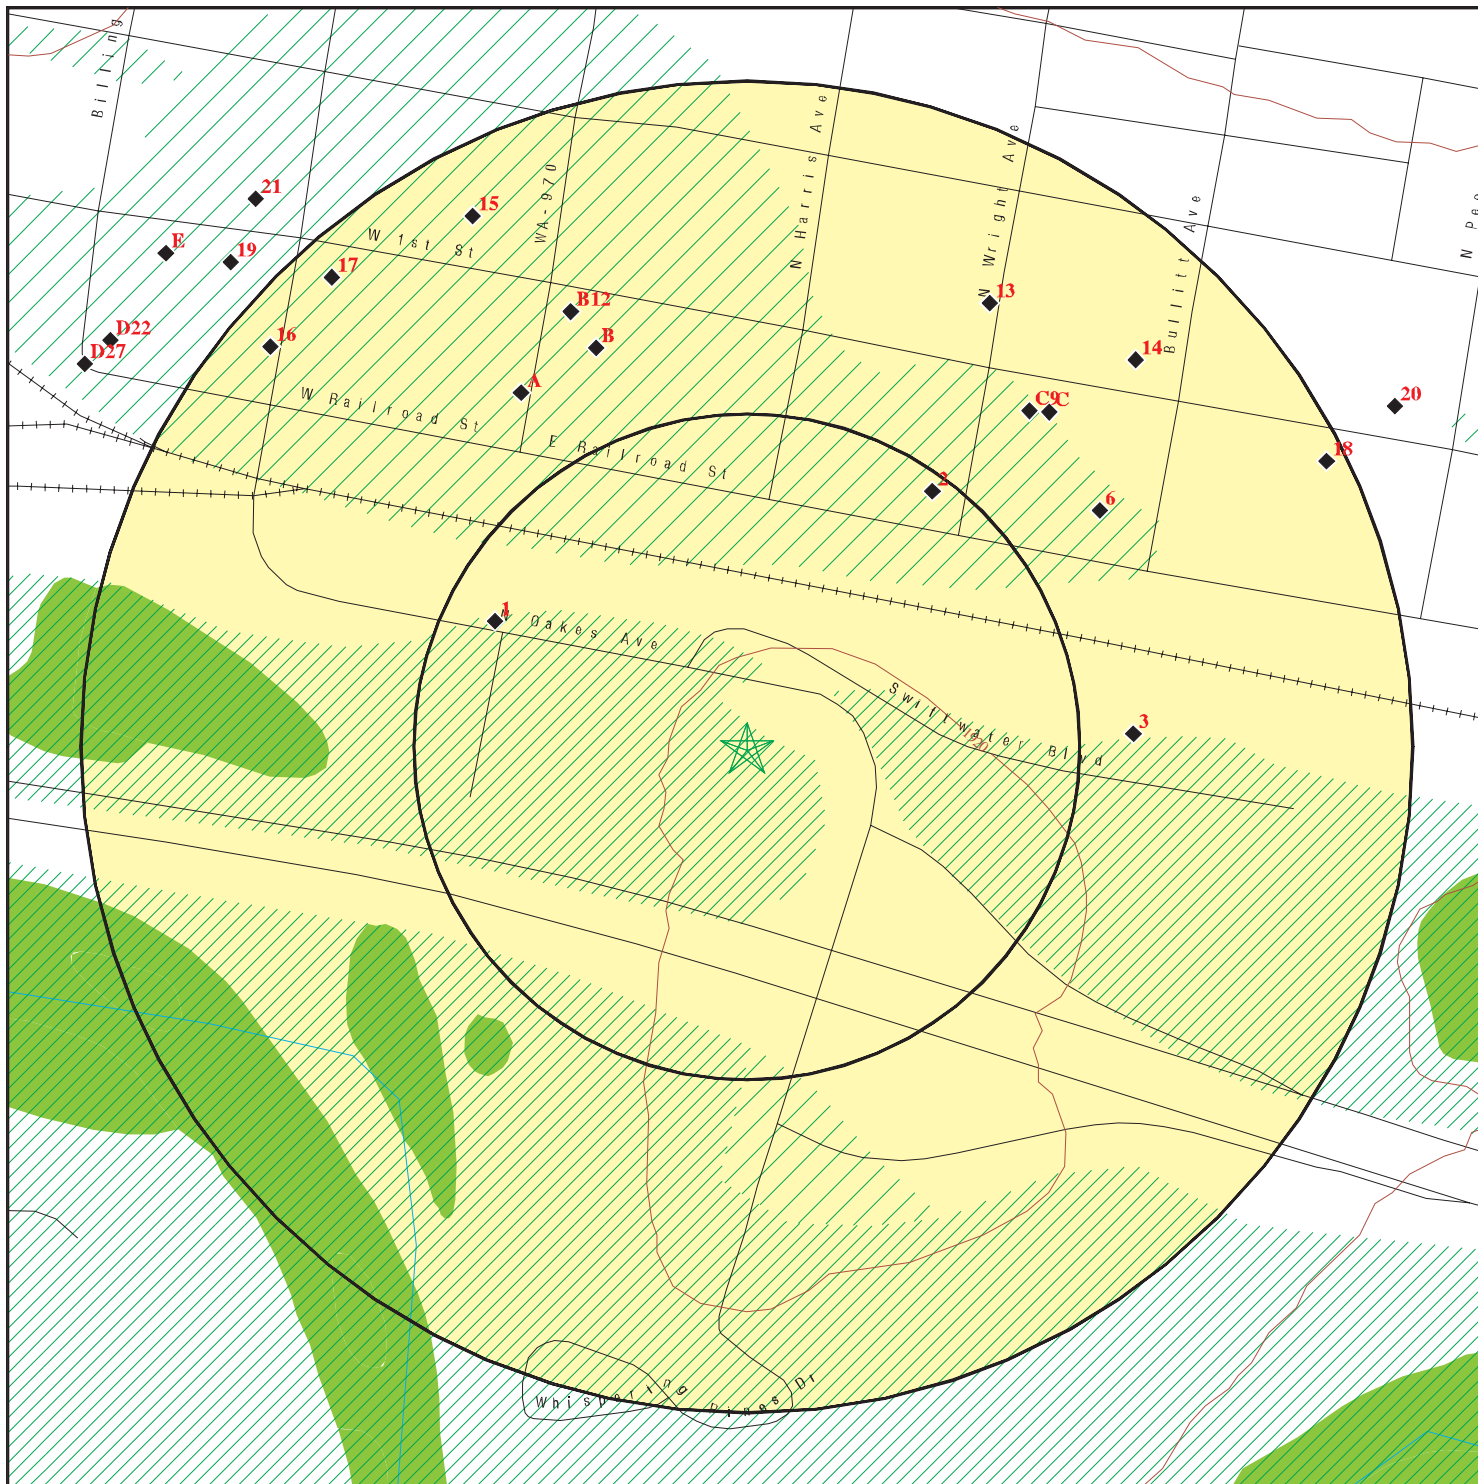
Billing
21
15
E
19
W 1st St
WA-970
17
B12
D22
16
B
D27
A
W Railroad St
E Railroad St
N Harris Ave
N Wright Ave
13
Bullitt Ave
14
C9 C
20
18
N Pe
2
6
1
N Oakes Ave
Swiftwater Blvd
3
Whispering Pines Dr